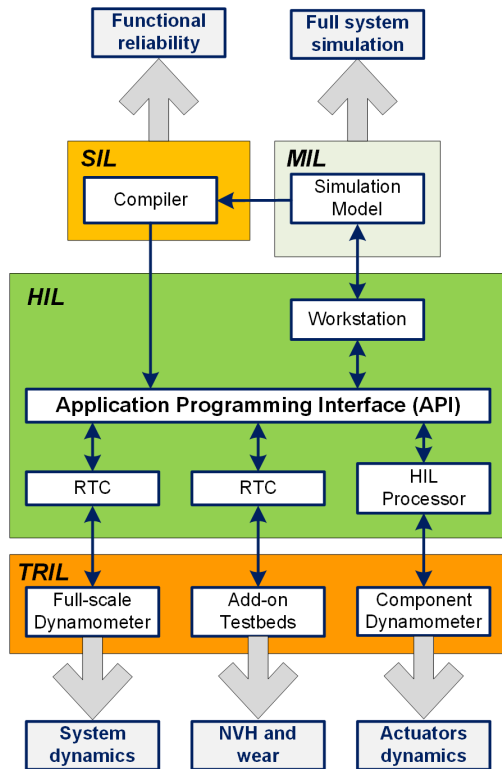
Functional reliability

Full system simulation

SIL

Compiler

MIL

Simulation Model

HIL

Workstation

Application Programming Interface (API)

RTC

RTC

HIL Processor

TRIL

Full-scale Dynamometer

Add-on Testbeds

Component Dynamometer

System dynamics

NVH and wear

Actuators dynamics